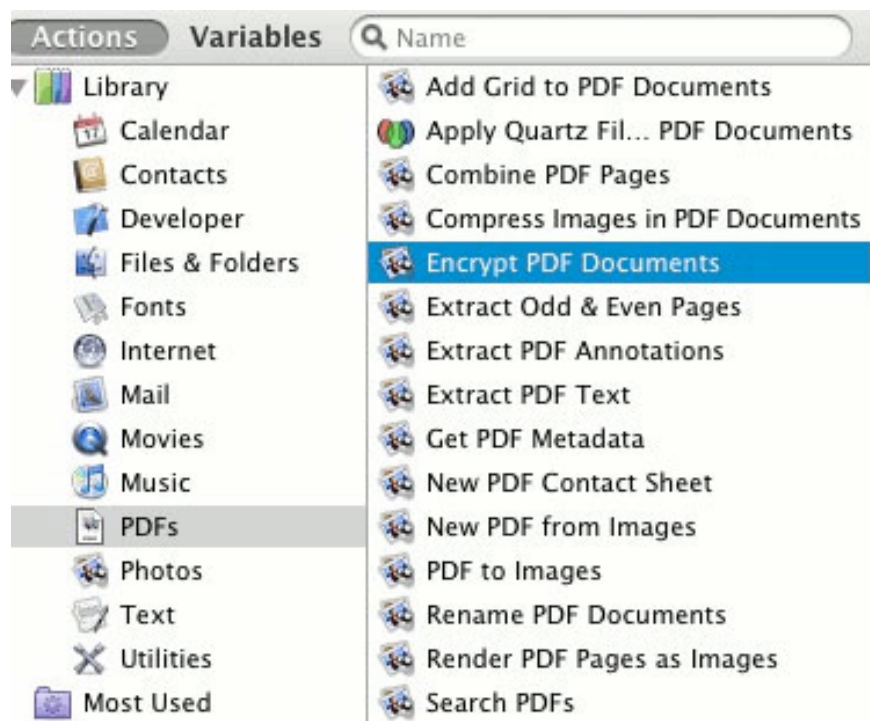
Actions Variables Name

Library
Calendar
Contacts
Developer
Files & Folders
Fonts
Internet
Mail
Movies
Music
PDFs
Photos
Text
Utilities
Most Used

Add Grid to PDF Documents
Apply Quartz Fil... PDF Documents
Combine PDF Pages
Compress Images in PDF Documents
Encrypt PDF Documents
Extract Odd & Even Pages
Extract PDF Annotations
Extract PDF Text
Get PDF Metadata
New PDF Contact Sheet
New PDF from Images
PDF to Images
Rename PDF Documents
Render PDF Pages as Images
Search PDFs